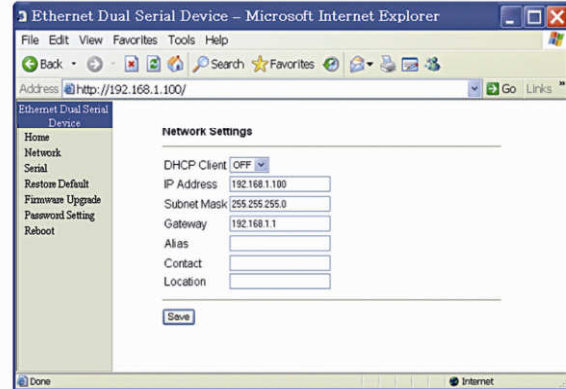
Ethernet Dual Serial Device – Microsoft Internet Explorer

File Edit View Favorites Tools Help

Back Search Favorites

Address http://192.168.1.100/ Go Links

Ethernet Dual Serial Device
Home
Network
Serial
Restore Default
Firmware Upgrade
Password Setting
Reboot

Network Settings

DHCP Client OFF
IP Address 192.168.1.100
Subnet Mask 255.255.255.0
Gateway 192.168.1.1
Alias
Contact
Location

Save

Done Internet